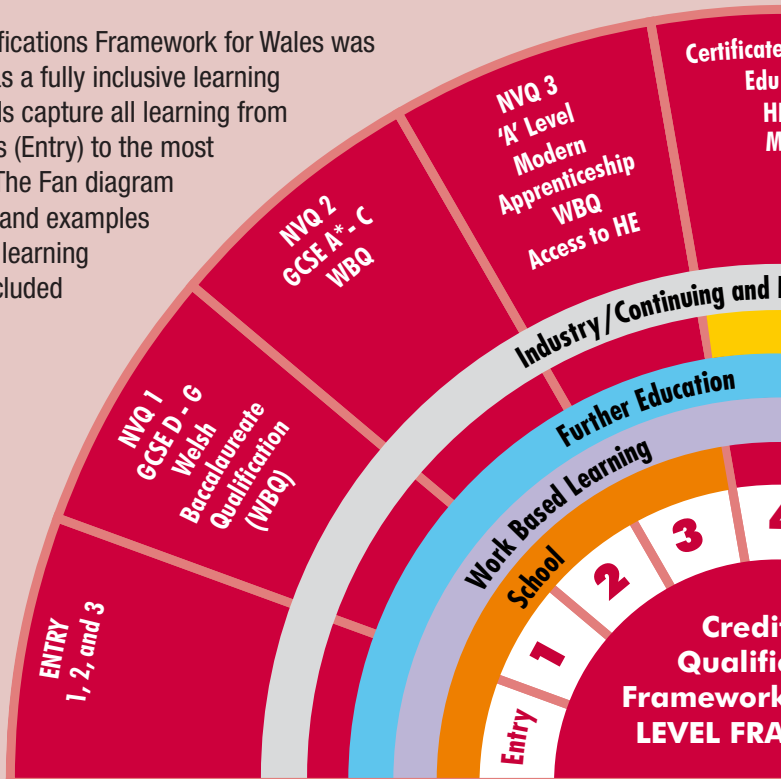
fications Framework for Wales was
s a fully inclusive learning
ls capture all learning from
s (Entry) to the most
The Fan diagram
and examples
learning
cluded

ENTRY
1, 2, and 3

NVQ 1
GCSE D - G
Welsh
Baccalaureate
Qualification
(WBQ)

NVQ 2
GCSE A* - C
WBQ

NVQ 3
'A' Level
Modern
Apprenticeship
WBQ
Access to HE

Certificate
Edu
HN
M

Industry/Continuing and

Further Education

Work Based Learning

School

Entry

1

2

3

4

Credit
Qualific
Framework
LEVEL FRA